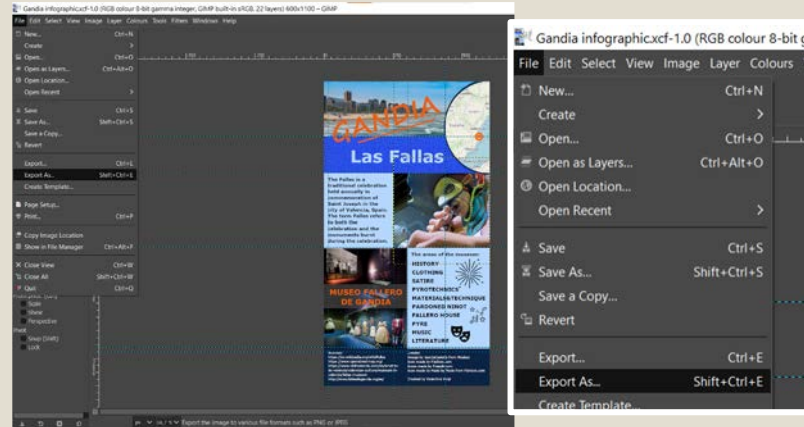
Gandia infographic.xcf-1.0 (RGB colour 8-bit gamma integer, GIMP built-in sRGB, 22 layers) 600x1100 – GIMP

File Edit Select View Image Layer Colours Tools Filters Windows Help

New... Ctrl+N
Create
Open... Ctrl+O
Open as Layers... Ctrl+Alt+O
Open Location...
Open Recent
Save Ctrl+S
Save As... Shift+Ctrl+S
Save a Copy...
Revert
Export... Ctrl+E
Export As... Shift+Ctrl+E
Create Template...
Page Setup...
Print... Ctrl+P
Copy Image Location
Show in File Manager Ctrl+Alt+F
Close View Ctrl+W
Close All Shift+Ctrl+W
Quit Ctrl+Q

Style
Shear
Perspective
Snap (SWF)
Lock

GANDIA
Las Fallas

The Fallas is a traditional celebration held annually in commemoration of Saint Joseph in the city of Valencia, Spain. The term Fallas refers to both the celebration and the monuments burnt during the celebration.

The areas of the museum:
HISTORY
CLOTHING
SATIRE
PYROTECHNICS
MATERIALS&TECHNIQUE
PARDONED NINOT
FALLERO HOUSE
PYRE
MUSIC
LITERATURE

MUSEO FALLERO DE GANDIA

Export the image to various file formats such as PNG or JPEG

Gandia infographic.xcf-1.0 (RGB colour 8-bit g

File Edit Select View Image Layer Colours

New... Ctrl+N
Create
Open... Ctrl+O
Open as Layers... Ctrl+Alt+O
Open Location...
Open Recent
Save Ctrl+S
Save As... Shift+Ctrl+S
Save a Copy...
Revert
Export... Ctrl+E
Export As... Shift+Ctrl+E
Create Template...